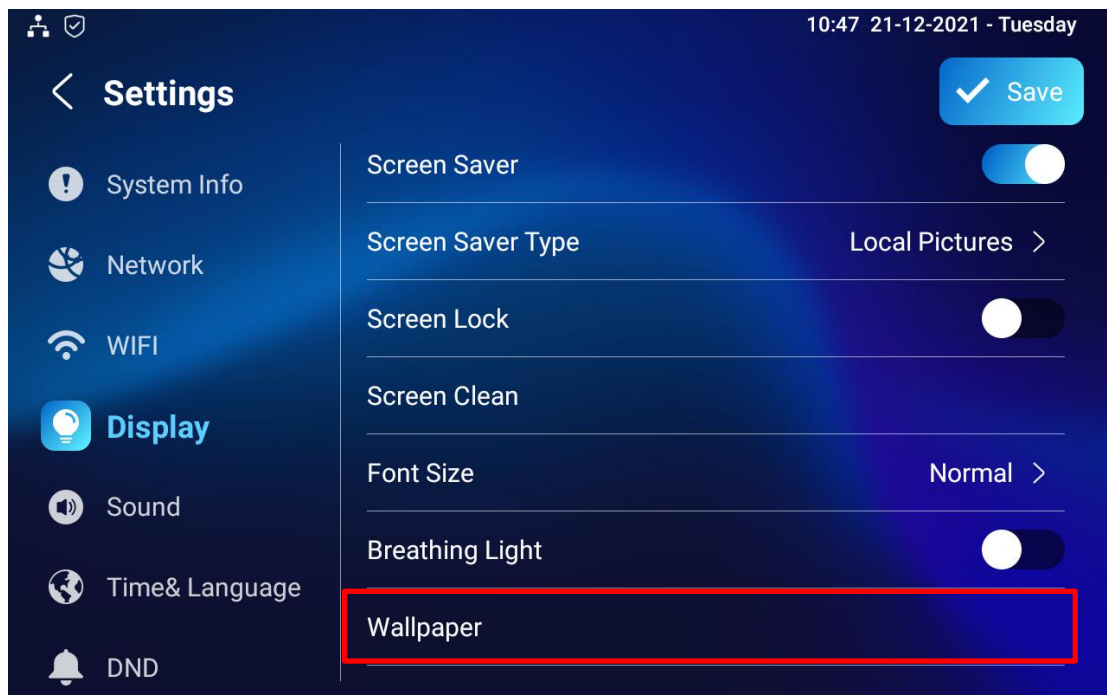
10:47 21-12-2021 - Tuesday

Settings

Save

System Info

Network

WIFI

Display

Sound

Time& Language

DND

Screen Saver

Screen Saver Type

Local Pictures

Screen Lock

Screen Clean

Font Size

Normal

Breathing Light

Wallpaper